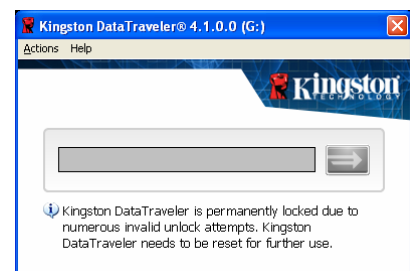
Kingston DataTraveler® 4.1.0.0 (G:)

Actions Help

Kingston TECHNOLOGY

Kingston DataTraveler is permanently locked due to numerous invalid unlock attempts. Kingston DataTraveler needs to be reset for further use.